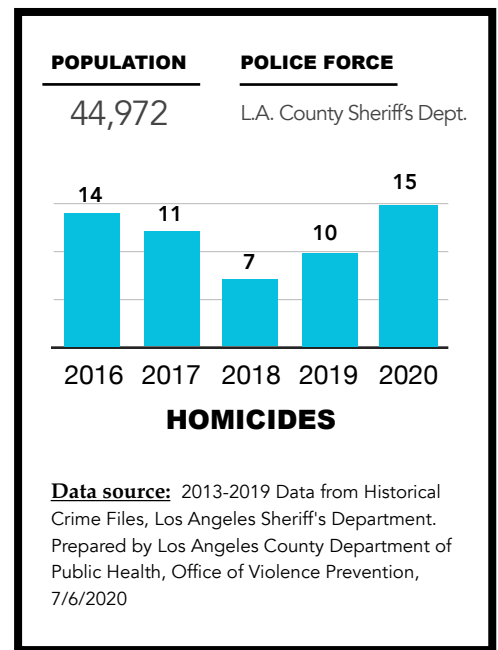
POPULATION

44,972

POLICE FORCE

L.A. County Sheriff's Dept.

| 2016 | 2017 | 2018 | 2019 | 2020 |
|---|---|---|---|---|
| 14 | 11 | 7 | 10 | 15 |

HOMICIDES

Data source: 2013-2019 Data from Historical Crime Files, Los Angeles Sheriff's Department. Prepared by Los Angeles County Department of Public Health, Office of Violence Prevention, 7/6/2020